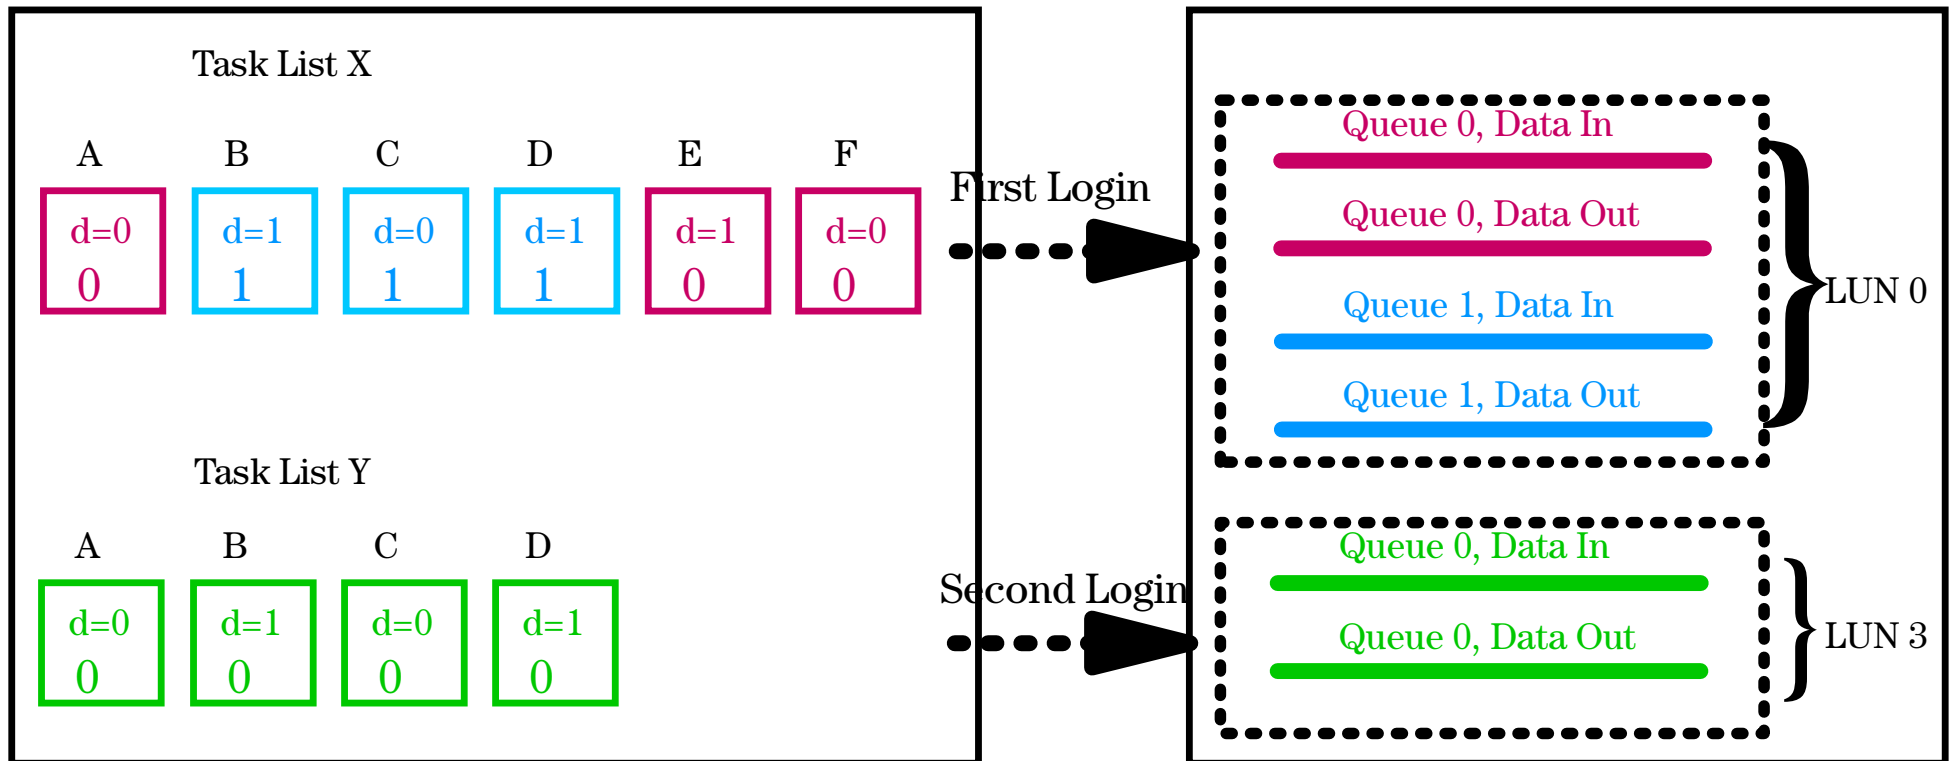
Task List X

A B C D E F

d=0 0

d=1 1

d=0 1

d=1 1

d=1 0

d=0 0

First Login

Queue 0, Data In

Queue 0, Data Out

Queue 1, Data In

Queue 1, Data Out

LUN 0

Task List Y

A B C D

d=0 0

d=1 0

d=0 0

d=1 0

Second Login

Queue 0, Data In

Queue 0, Data Out

LUN 3